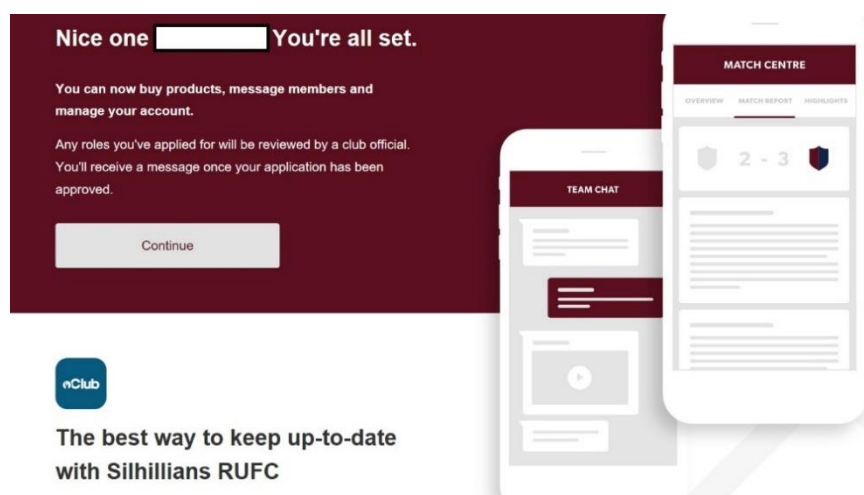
Nice one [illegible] You're all set.

You can now buy products, message members and manage your account.

Any roles you've applied for will be reviewed by a club official. You'll receive a message once your application has been approved.

Continue

MATCH CENTRE

OVERVIEW MATCH REPORT HIGHLIGHTS

2 - 3

TEAM CHAT

pClub

The best way to keep up-to-date with Silhillians RUFC